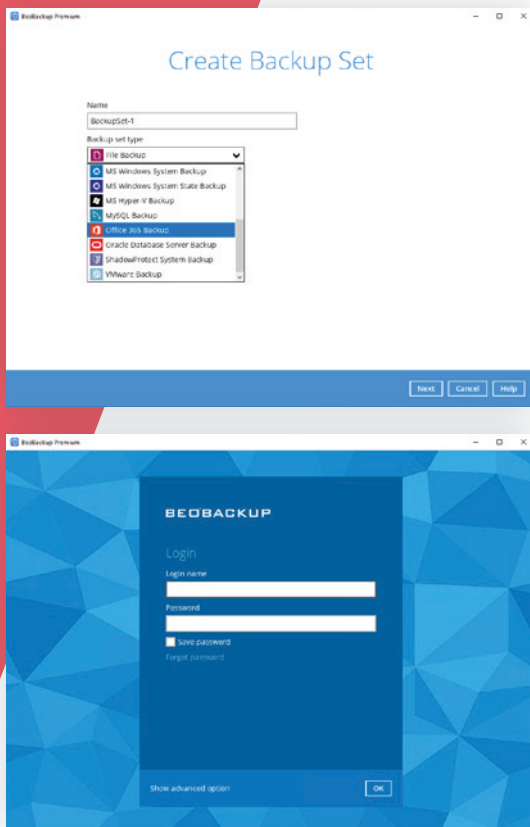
BeoBackup Premium

Create Backup Set

Name

BackupSet-1

Backup set type

File Backup

MS Windows System Backup

MS Windows System State Backup

MS Hyper-V Backup

MySQL Backup

Office 365 Backup

Oracle Database Server Backup

ShadowProtect System Backup

VMware Backup

Next Cancel Help

BeoBackup Premium

BEOBACKUP

Login

Login name

Password

Save password

Forgot password

Show advanced option

OK